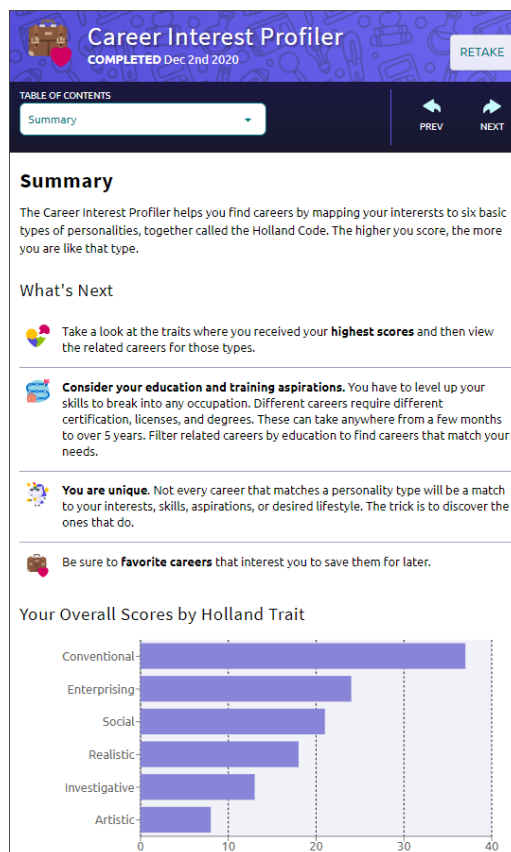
Career Interest Profiler
COMPLETED Dec 2nd 2020

RETAKE

TABLE OF CONTENTS
Summary

PREV

NEXT

Summary

The Career Interest Profiler helps you find careers by mapping your interersts to six basic types of personalities, together called the Holland Code. The higher you score, the more you are like that type.

What's Next

Take a look at the traits where you received your **highest scores** and then view the related careers for those types.

**Consider your education and training aspirations.** You have to level up your skills to break into any occupation. Different careers require different certification, licenses, and degrees. These can take anywhere from a few months to over 5 years. Filter related careers by education to find careers that match your needs.

**You are unique**. Not every career that matches a personality type will be a match to your interests, skills, aspirations, or desired lifestyle. The trick is to discover the ones that do.

Be sure to **favorite careers** that interest you to save them for later.

Your Overall Scores by Holland Trait

Conventional
Enterprising
Social
Realistic
Investigative
Artistic

0 10 20 30 40